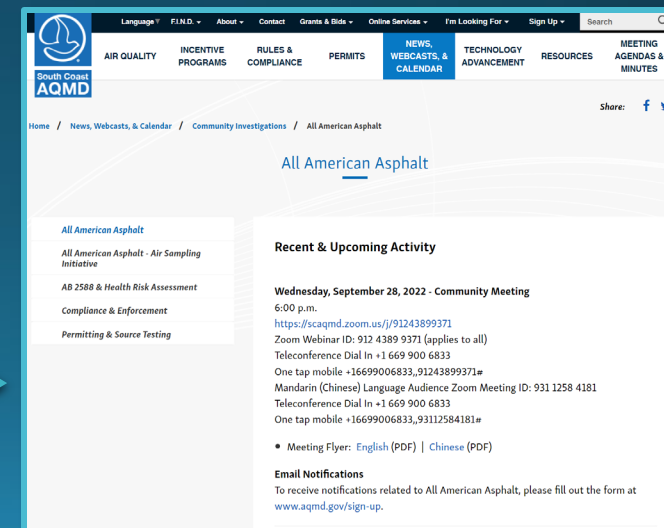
Language F.I.N.D. About Contact Grants & Bids Online Services I'm Looking For Sign Up Search

South Coast AQMD

AIR QUALITY
INCENTIVE PROGRAMS
RULES & COMPLIANCE
PERMITS
NEWS, WEBCASTS, & CALENDAR
TECHNOLOGY ADVANCEMENT
RESOURCES
MEETING AGENDAS & MINUTES

Share:

Home / News, Webcasts, & Calendar / Community Investigations / All American Asphalt

All American Asphalt

All American Asphalt
All American Asphalt - Air Sampling Initiative
AB 2588 & Health Risk Assessment
Compliance & Enforcement
Permitting & Source Testing

Recent & Upcoming Activity

Wednesday, September 28, 2022 - Community Meeting
6:00 p.m.
https://scaqmd.zoom.us/j/91243899371
Zoom Webinar ID: 912 4389 9371 (applies to all)
Teleconference Dial In +1 669 900 6833
One tap mobile +16699006833,,91243899371#
Mandarin (Chinese) Language Audience Zoom Meeting ID: 931 1258 4181
Teleconference Dial In +1 669 900 6833
One tap mobile +16699006833,,93112584181#

• Meeting Flyer: English (PDF) | Chinese (PDF)

Email Notifications
To receive notifications related to All American Asphalt, please fill out the form at www.aqmd.gov/sign-up.